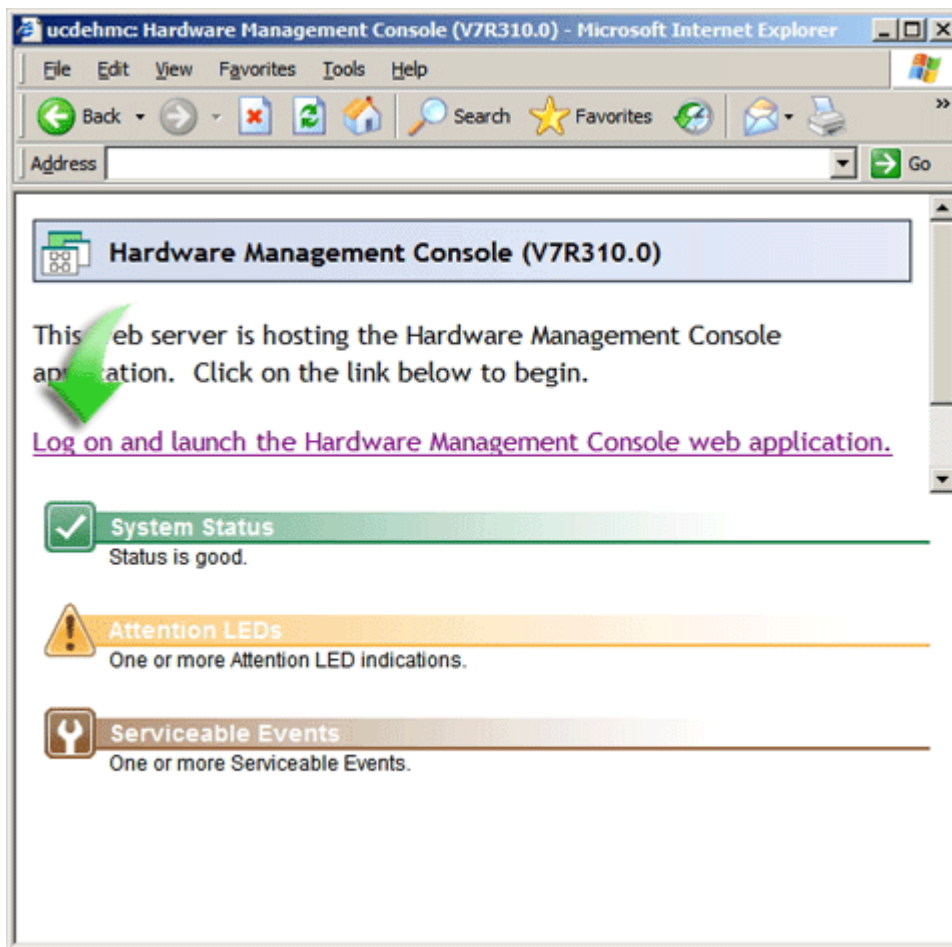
ucdehmc: Hardware Management Console (V7R310.0) - Microsoft Internet Explorer

File Edit View Favorites Tools Help

Back Search Favorites

Address Go

Hardware Management Console (V7R310.0)

This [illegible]eb server is hosting the Hardware Management Console ap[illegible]ation. Click on the link below to begin.

Log on and launch the Hardware Management Console web application.

System Status
Status is good.

Attention LEDs
One or more Attention LED indications.

Serviceable Events
One or more Serviceable Events.